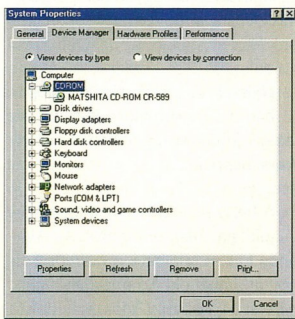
System Properties

? X

General | Device Manager | Hardware Profiles | Performance

View devices by type

View devices by connection

Computer
CDROM
MATSHITA CD-ROM CR-589
Disk drives
Display adapters
Floppy disk controllers
Hard disk controllers
Keyboard
Monitors
Mouse
Network adapters
Ports (COM & LPT)
Sound, video and game controllers
System devices

Properties
Refresh
Remove
Print...

OK
Cancel